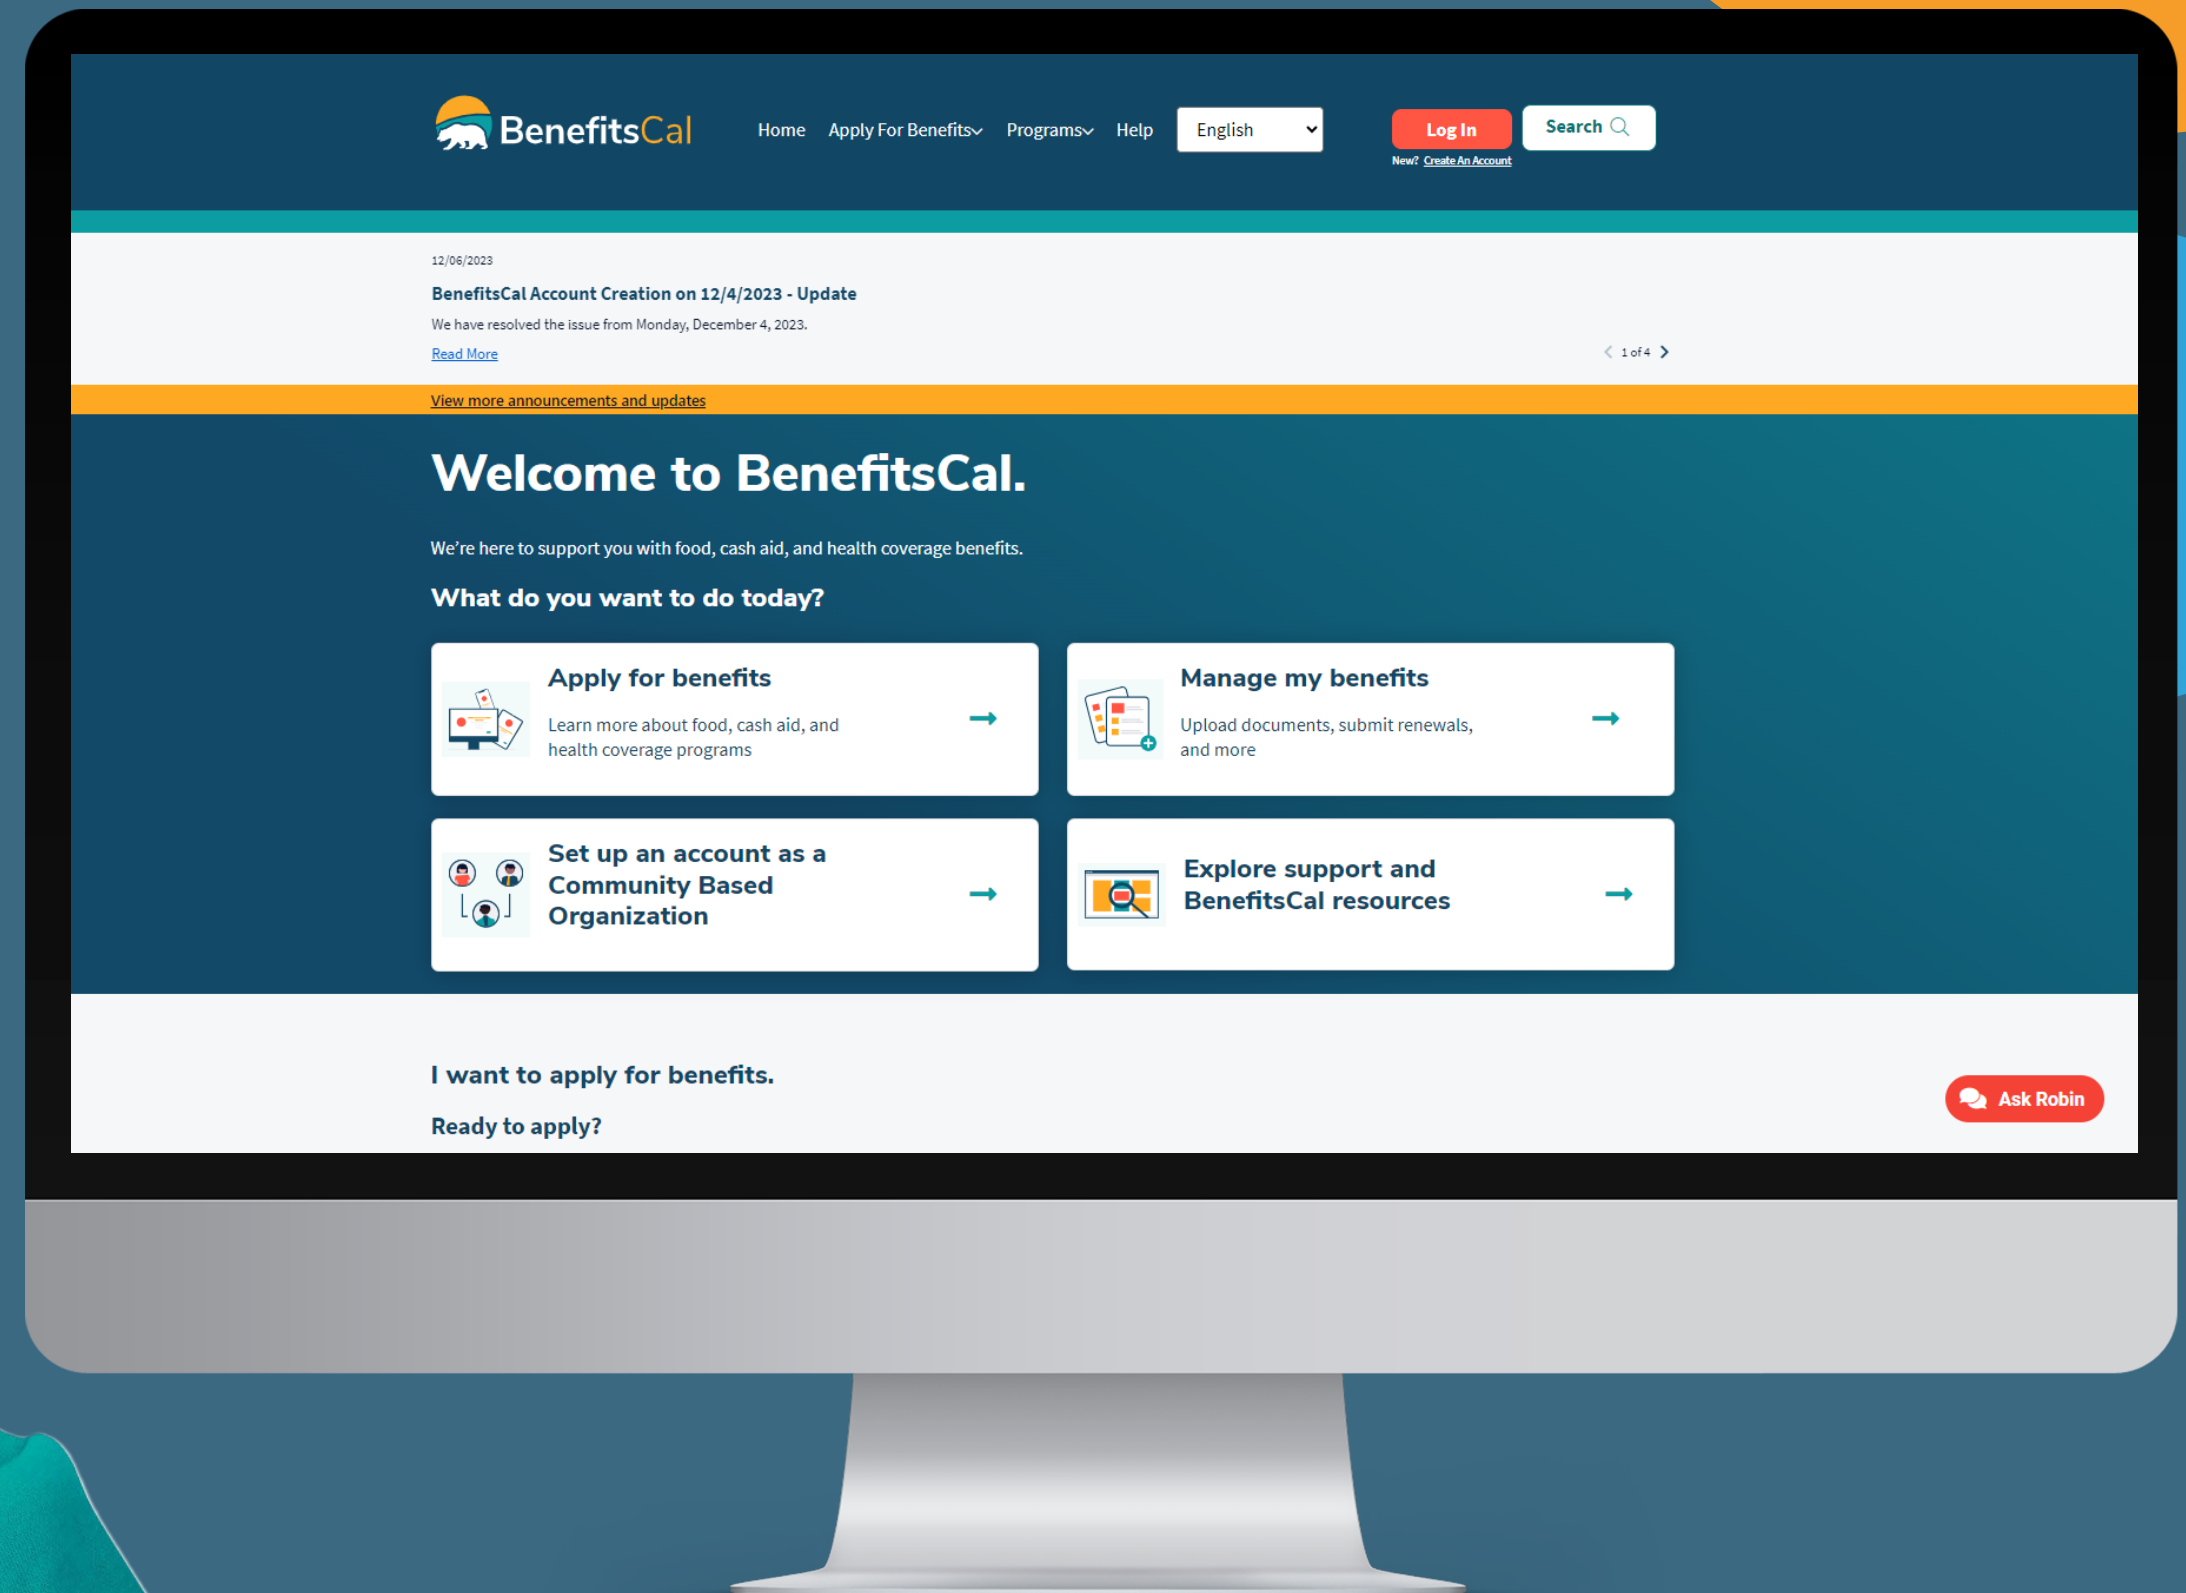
BenefitsCal

Home Apply For Benefits Programs Help English

Log In
New? Create An Account

Search

12/06/2023

BenefitsCal Account Creation on 12/4/2023 - Update

We have resolved the issue from Monday, December 4, 2023.

Read More

1 of 4

View more announcements and updates

Welcome to BenefitsCal.

We're here to support you with food, cash aid, and health coverage benefits.

What do you want to do today?

Apply for benefits
Learn more about food, cash aid, and health coverage programs

Manage my benefits
Upload documents, submit renewals, and more

Set up an account as a Community Based Organization

Explore support and BenefitsCal resources

I want to apply for benefits.

Ready to apply?

Ask Robin